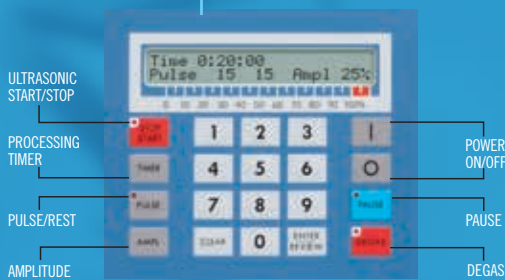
Time 0:20:00
Pulse 15 15 Ampl 25%

0 10 20 30 40 50 60 70 80 90 100%

ULTRASONIC START/STOP

STOP START

PROCESSING TIMER

TIMER

PULSE/REST

PULSE

AMPLITUDE

AMPL

1 2 3
4 5 6
7 8 9
CLEAR 0 ENTER REVIEW

I
O

POWER ON/OFF

PAUSE

PAUSE

DEGAS

DEGAS